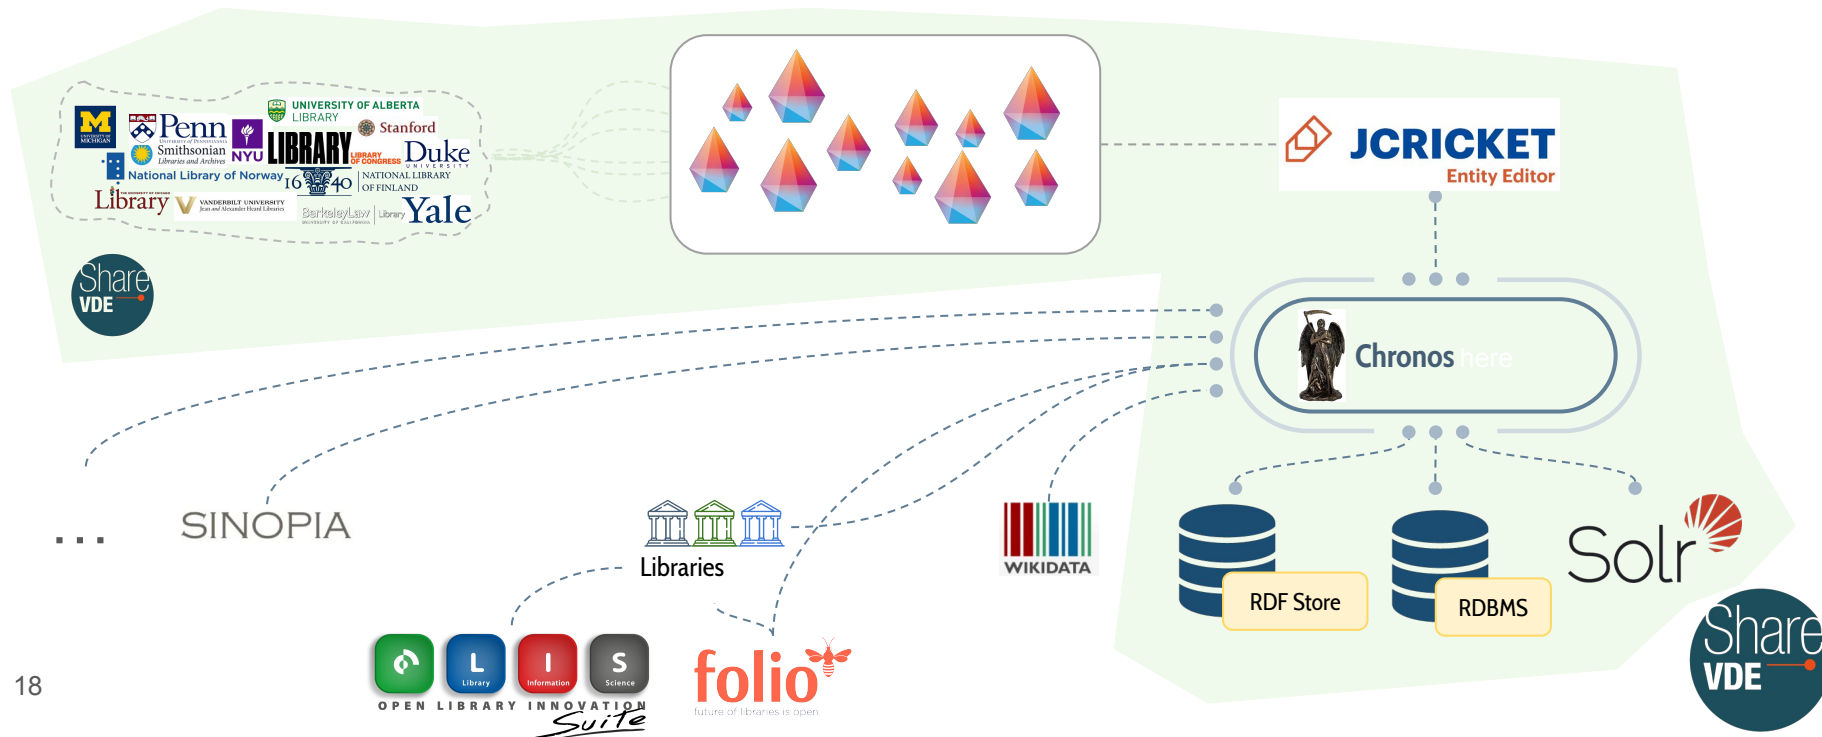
UNIVERSITY OF MICHIGAN
Penn
University of Pennsylvania
UNIVERSITY OF ALBERTA LIBRARY
Stanford
Smithsonian
Libraries and Archives
NYU
LIBRARY
LIBRARY OF CONGRESS
Duke
UNIVERSITY
National Library of Norway
16 40
NATIONAL LIBRARY OF FINLAND
Library
THE UNIVERSITY OF CHICAGO
VANDERBILT UNIVERSITY
Jean and Alexander Heard Libraries
BerkeleyLaw
UNIVERSITY OF CALIFORNIA
Library
Yale

Share VDE

JCRICKET
Entity Editor

Chronos here

...
SINOPIA
Libraries
WIKIDATA
RDF Store
RDBMS
Solr

L
Library
I
Information
S
Science
OPEN LIBRARY INNOVATION Suite

folio
future of libraries is open

18

Share VDE